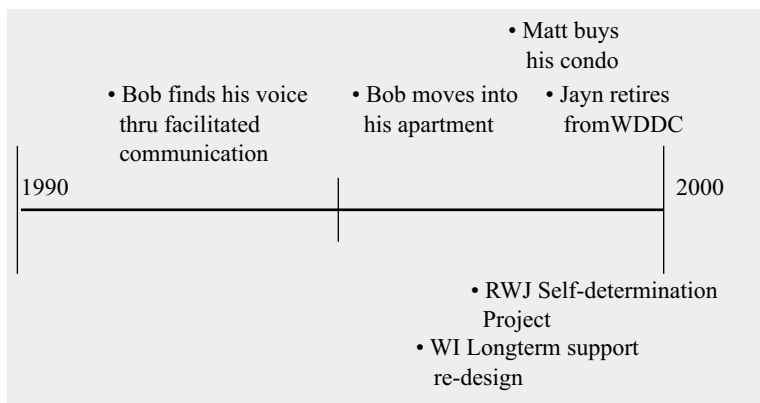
• Matt buys his condo

• Bob finds his voice thru facilitated communication

• Bob moves into his apartment

• Jayn retires fromWDDC

1990

2000

• RWJ Self-determination Project

• WI Longterm support re-design